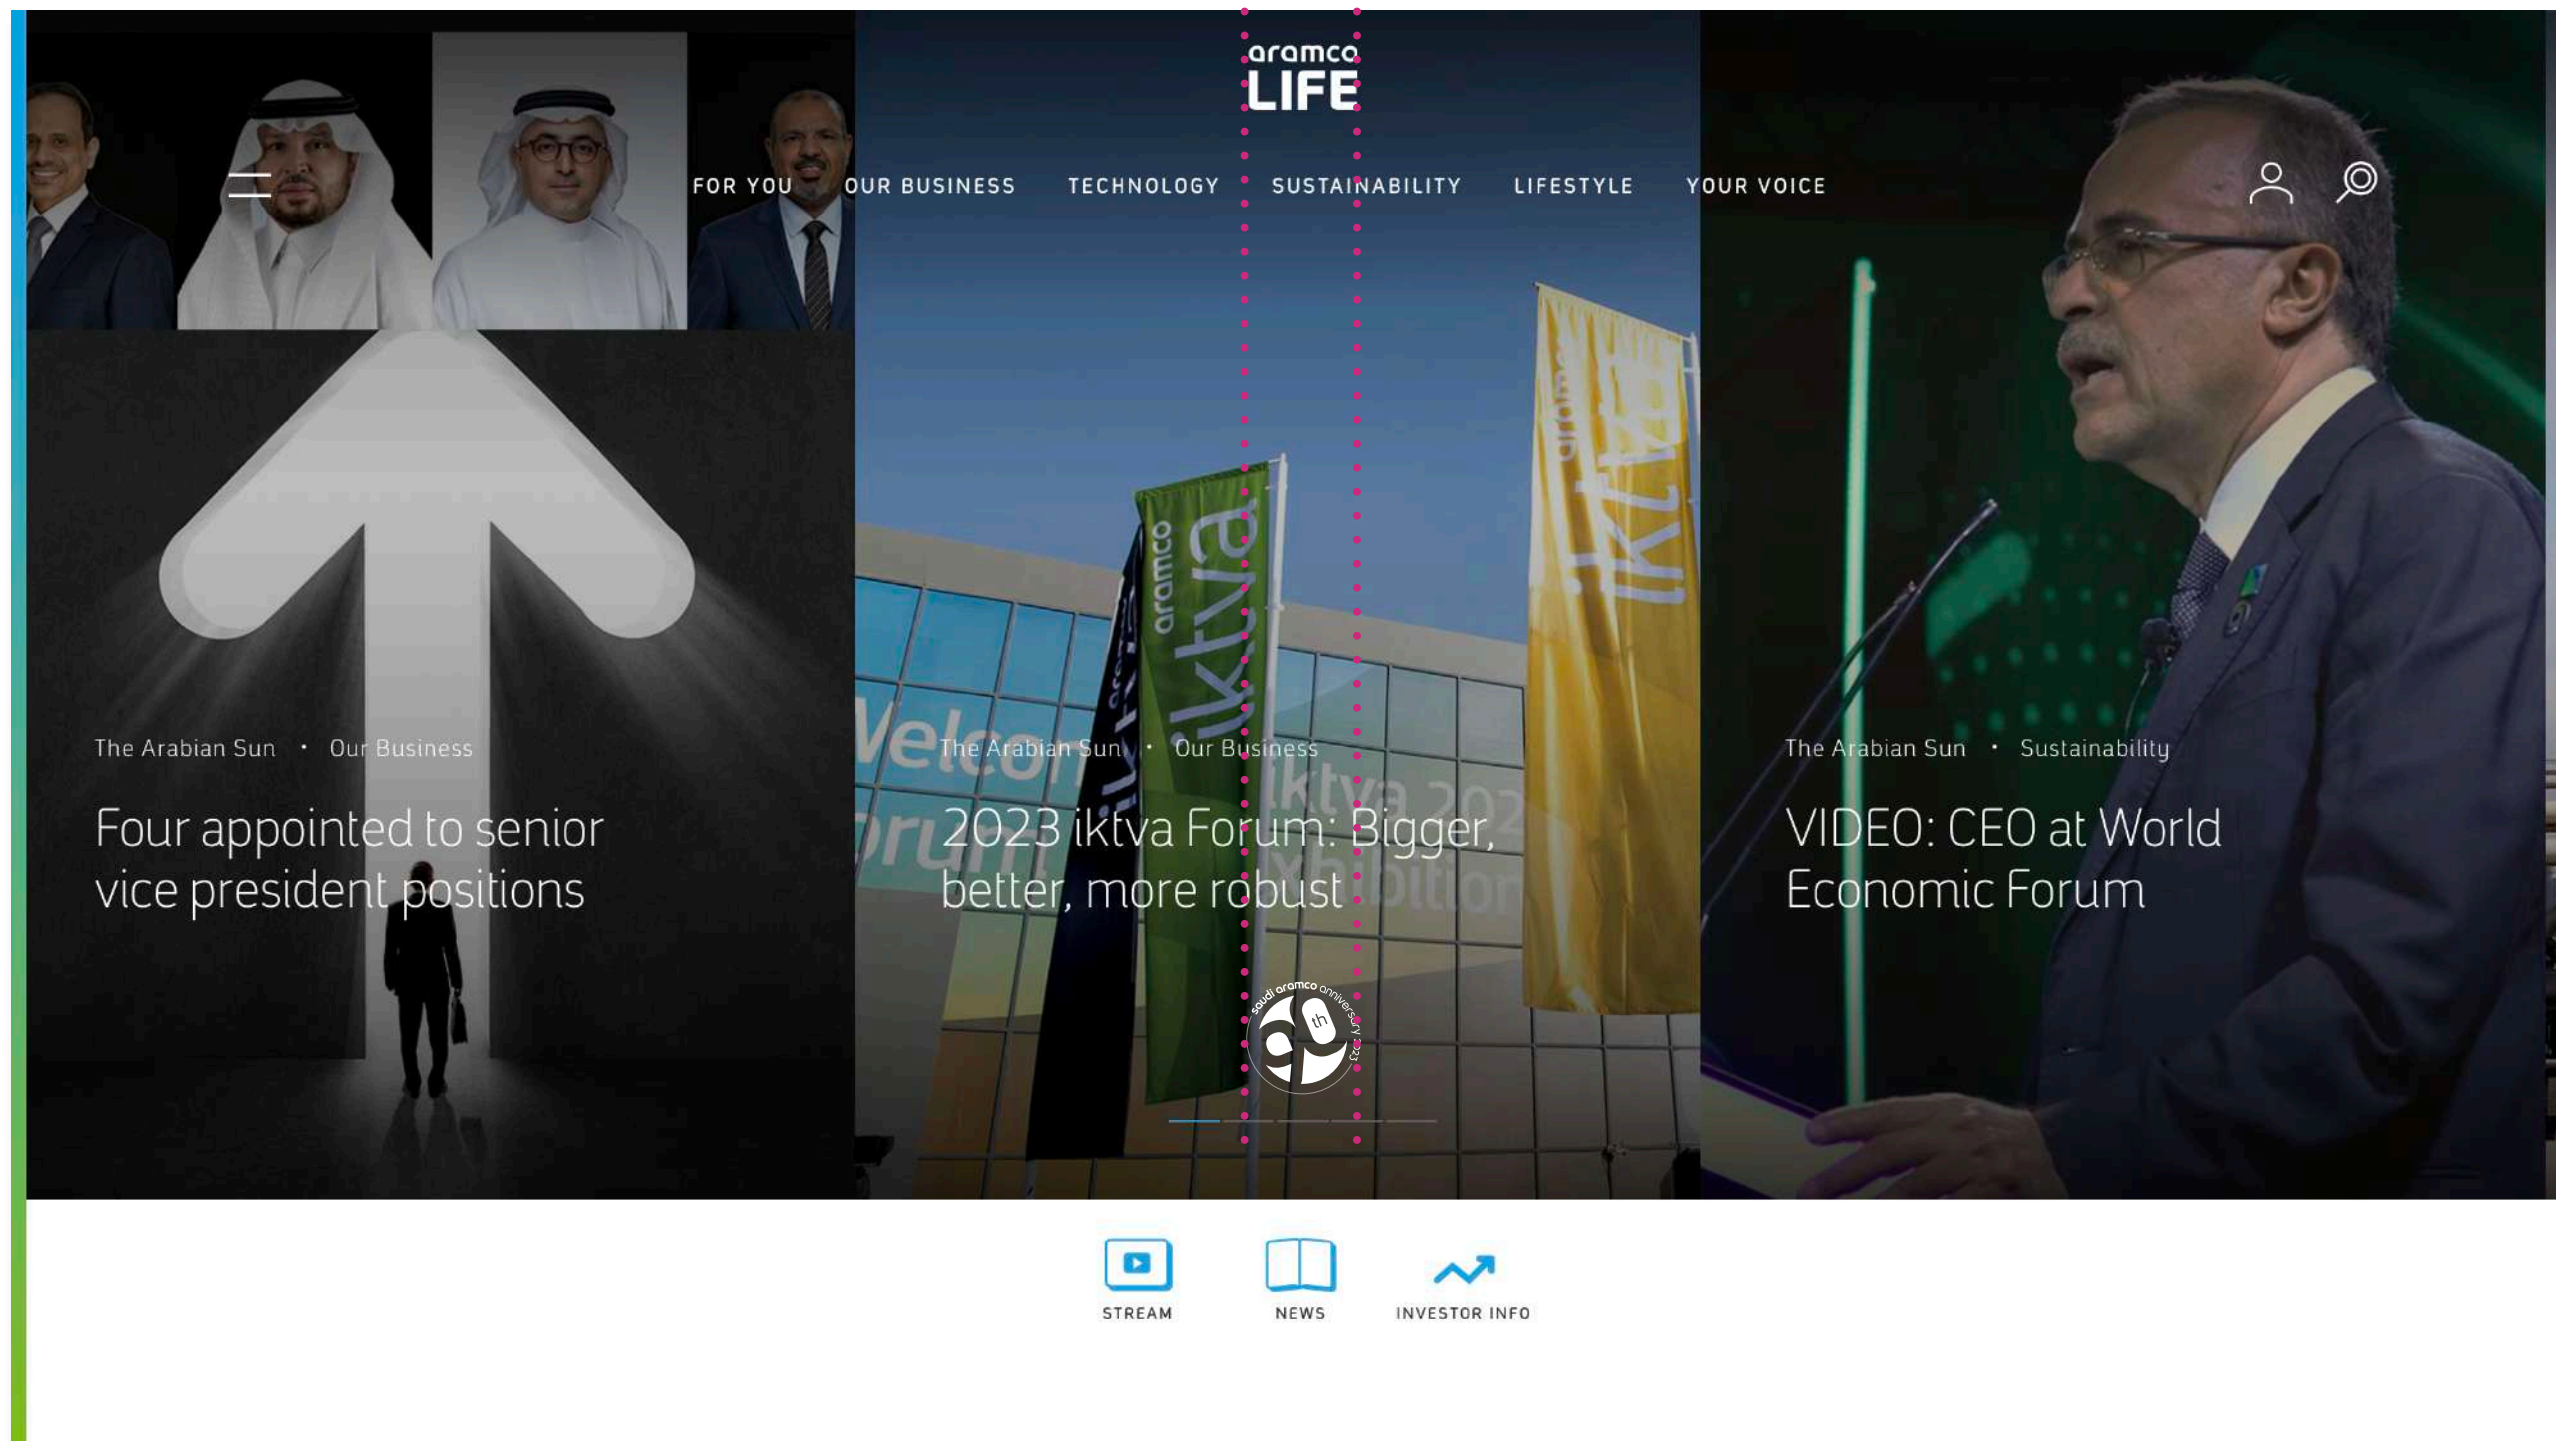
aramco LIFE

FOR YOU OUR BUSINESS TECHNOLOGY SUSTAINABILITY LIFESTYLE YOUR VOICE

The Arabian Sun • Our Business

Four appointed to senior vice president positions

The Arabian Sun • Our Business

2023 iktva Forum: Bigger, better, more robust

The Arabian Sun • Sustainability

VIDEO: CEO at World Economic Forum

saudi aramco anniversary 90th

STREAM NEWS INVESTOR INFO